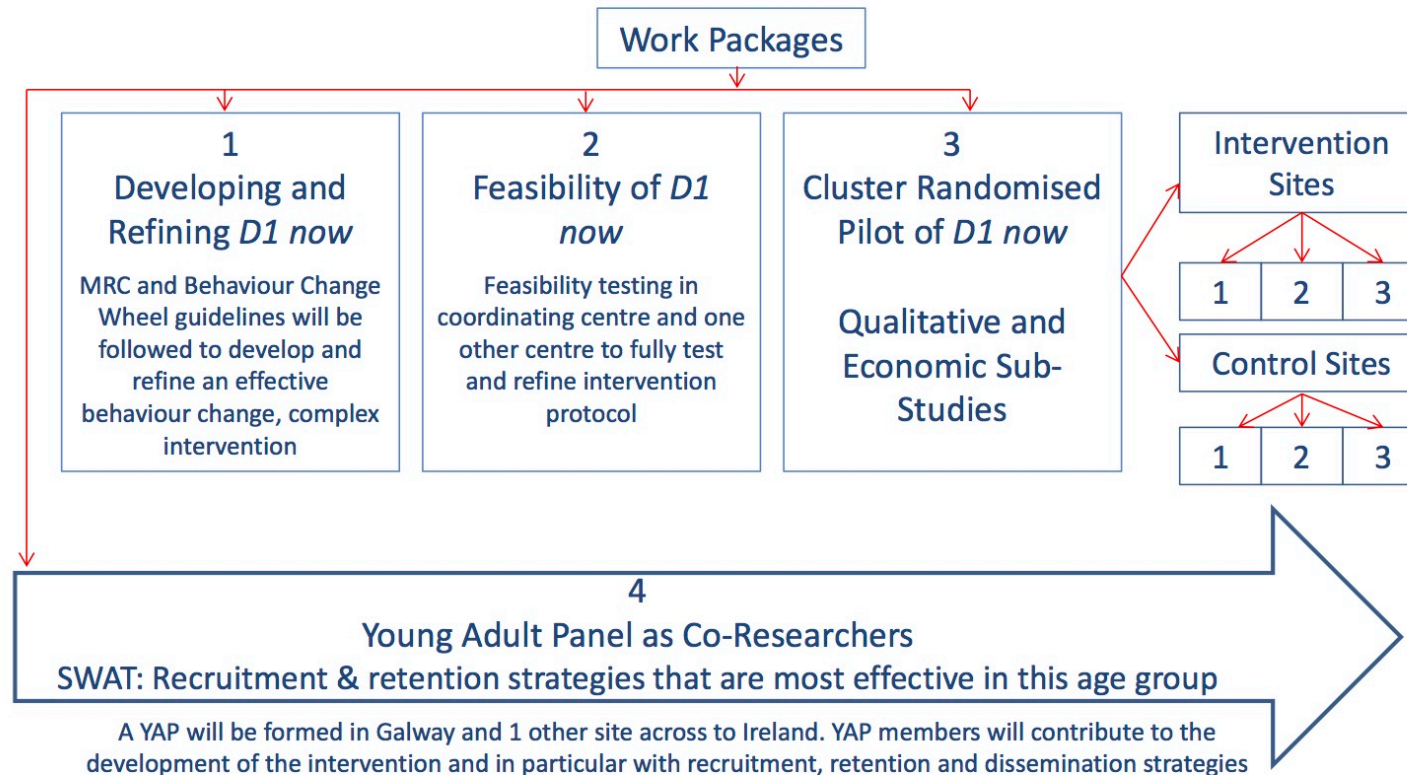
Work Packages

1
Developing and Refining *D1 now*

MRC and Behaviour Change Wheel guidelines will be followed to develop and refine an effective behaviour change, complex intervention

2
Feasibility of *D1 now*

Feasibility testing in coordinating centre and one other centre to fully test and refine intervention protocol

3
Cluster Randomised Pilot of *D1 now*

Qualitative and Economic Sub-Studies

Intervention Sites

| 1 | 2 | 3 |
|---|---|---|

Control Sites

| 1 | 2 | 3 |
|---|---|---|

4
Young Adult Panel as Co-Researchers
SWAT: Recruitment & retention strategies that are most effective in this age group

A YAP will be formed in Galway and 1 other site across to Ireland. YAP members will contribute to the development of the intervention and in particular with recruitment, retention and dissemination strategies